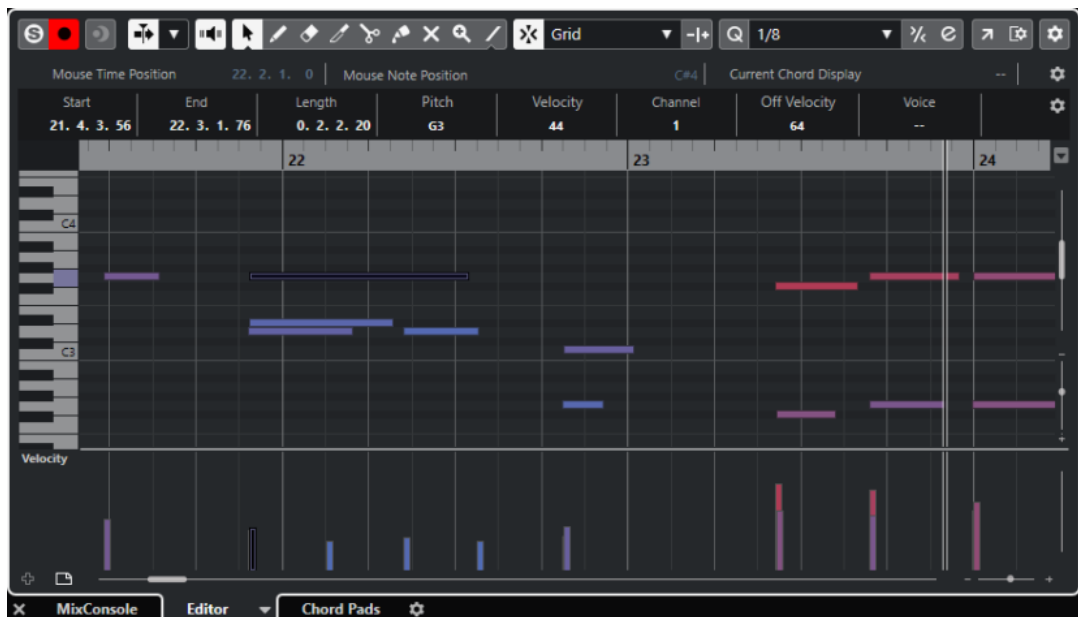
Grid
1/8
Mouse Time Position 22. 2. 1. 0
Mouse Note Position C#4
Current Chord Display --

| Start | End | Length | Pitch | Velocity | Channel | Off Velocity | Voice |
|---|---|---|---|---|---|---|---|
| 21. 4. 3. 56 | 22. 3. 1. 76 | 0. 2. 2. 20 | G3 | 44 | 1 | 64 | -- |

22
23
24
C4
C3
Velocity
MixConsole
Editor
Chord Pads